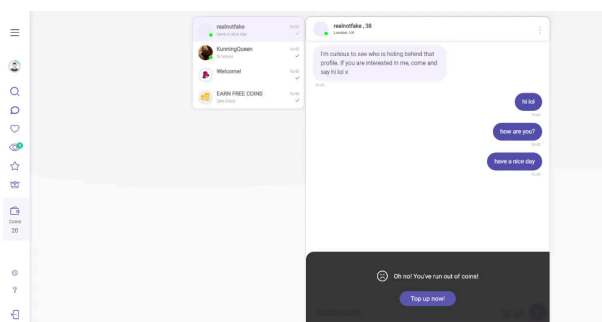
realnotfake
Have a nice day
KunningQueen
Hi honey!
Welcome!
EARN FREE COINS
See more

Coins
20

realnotfake , 38
London, UK

I'm curious to see who is hiding behind that profile. If you are interested in me, come and say hi lol x

hi lol

how are you?

have a nice day

Oh no! You've run out of coins!

Top up now!